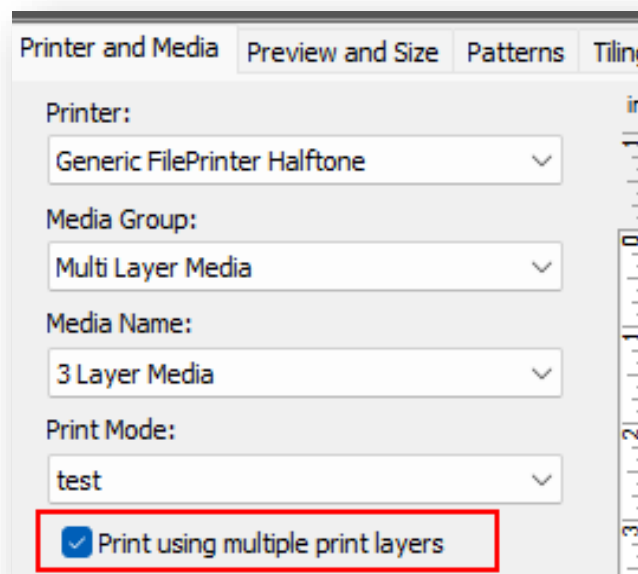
Printer and Media | Preview and Size | Patterns | Tiling

Printer:
Generic FilePrinter Halftone

Media Group:
Multi Layer Media

Media Name:
3 Layer Media

Print Mode:
test

Print using multiple print layers

in
1
0
1
2
3